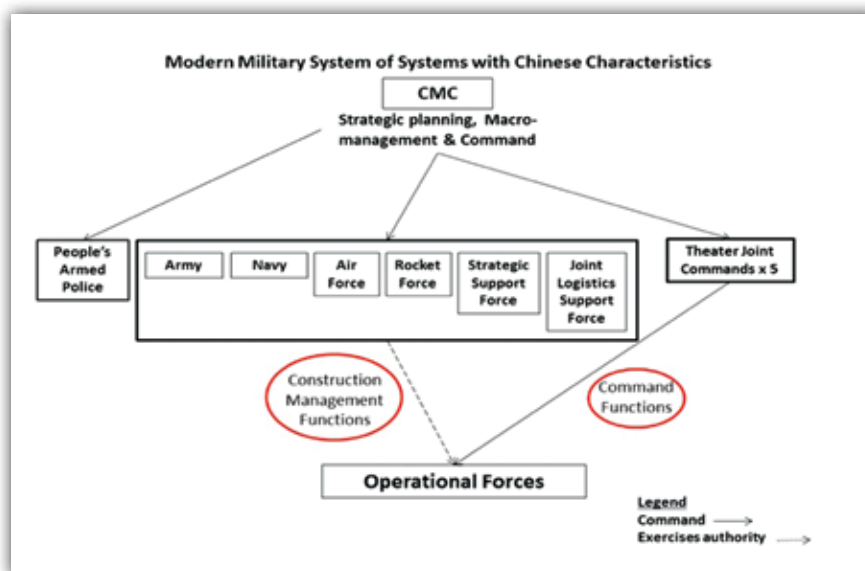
Modern Military System of Systems with Chinese Characteristics

CMC

Strategic planning, Macro-management & Command

People's Armed Police

Army

Navy

Air Force

Rocket Force

Strategic Support Force

Joint Logistics Support Force

Theater Joint Commands x 5

Construction Management Functions

Command Functions

Operational Forces

Legend
Command
Exercises authority